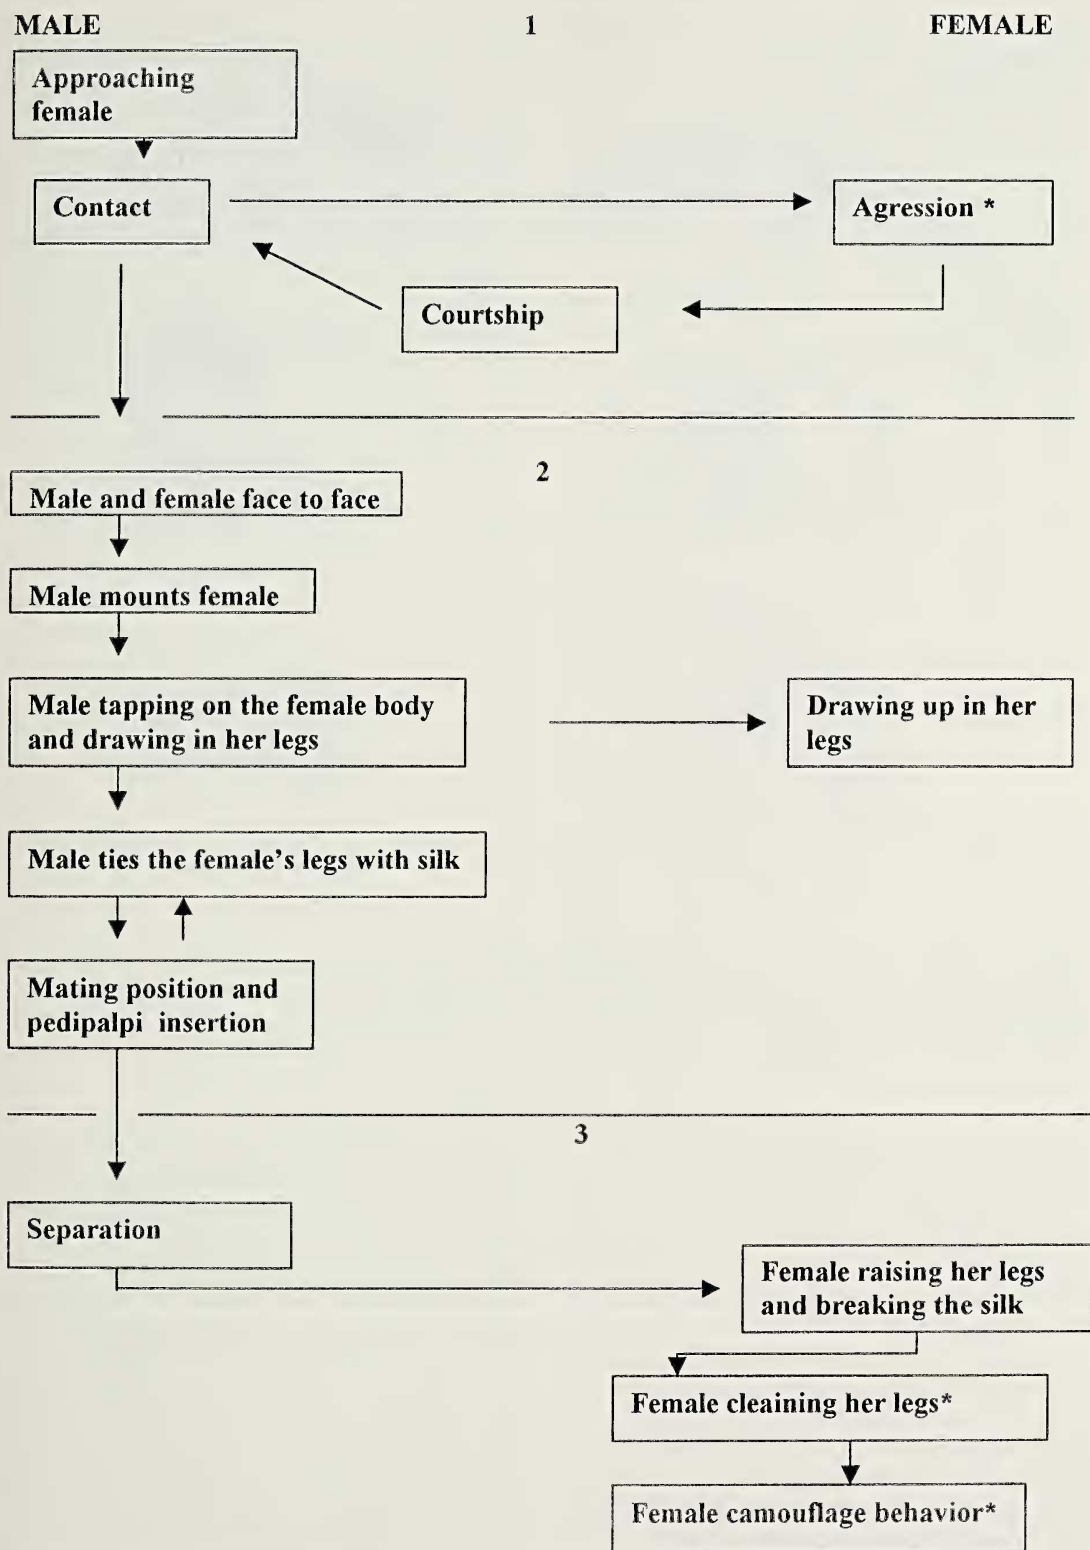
MALE 1 FEMALE

Approaching female

Contact

Agression *

Courtship

2

Male and female face to face

Male mounts female

Male tapping on the female body and drawing in her legs

Drawing up in her legs

Male ties the female's legs with silk

Mating position and pedipalpi insertion

3

Separation

Female raising her legs and breaking the silk

Female cleaining her legs*

Female camouflage behavior*